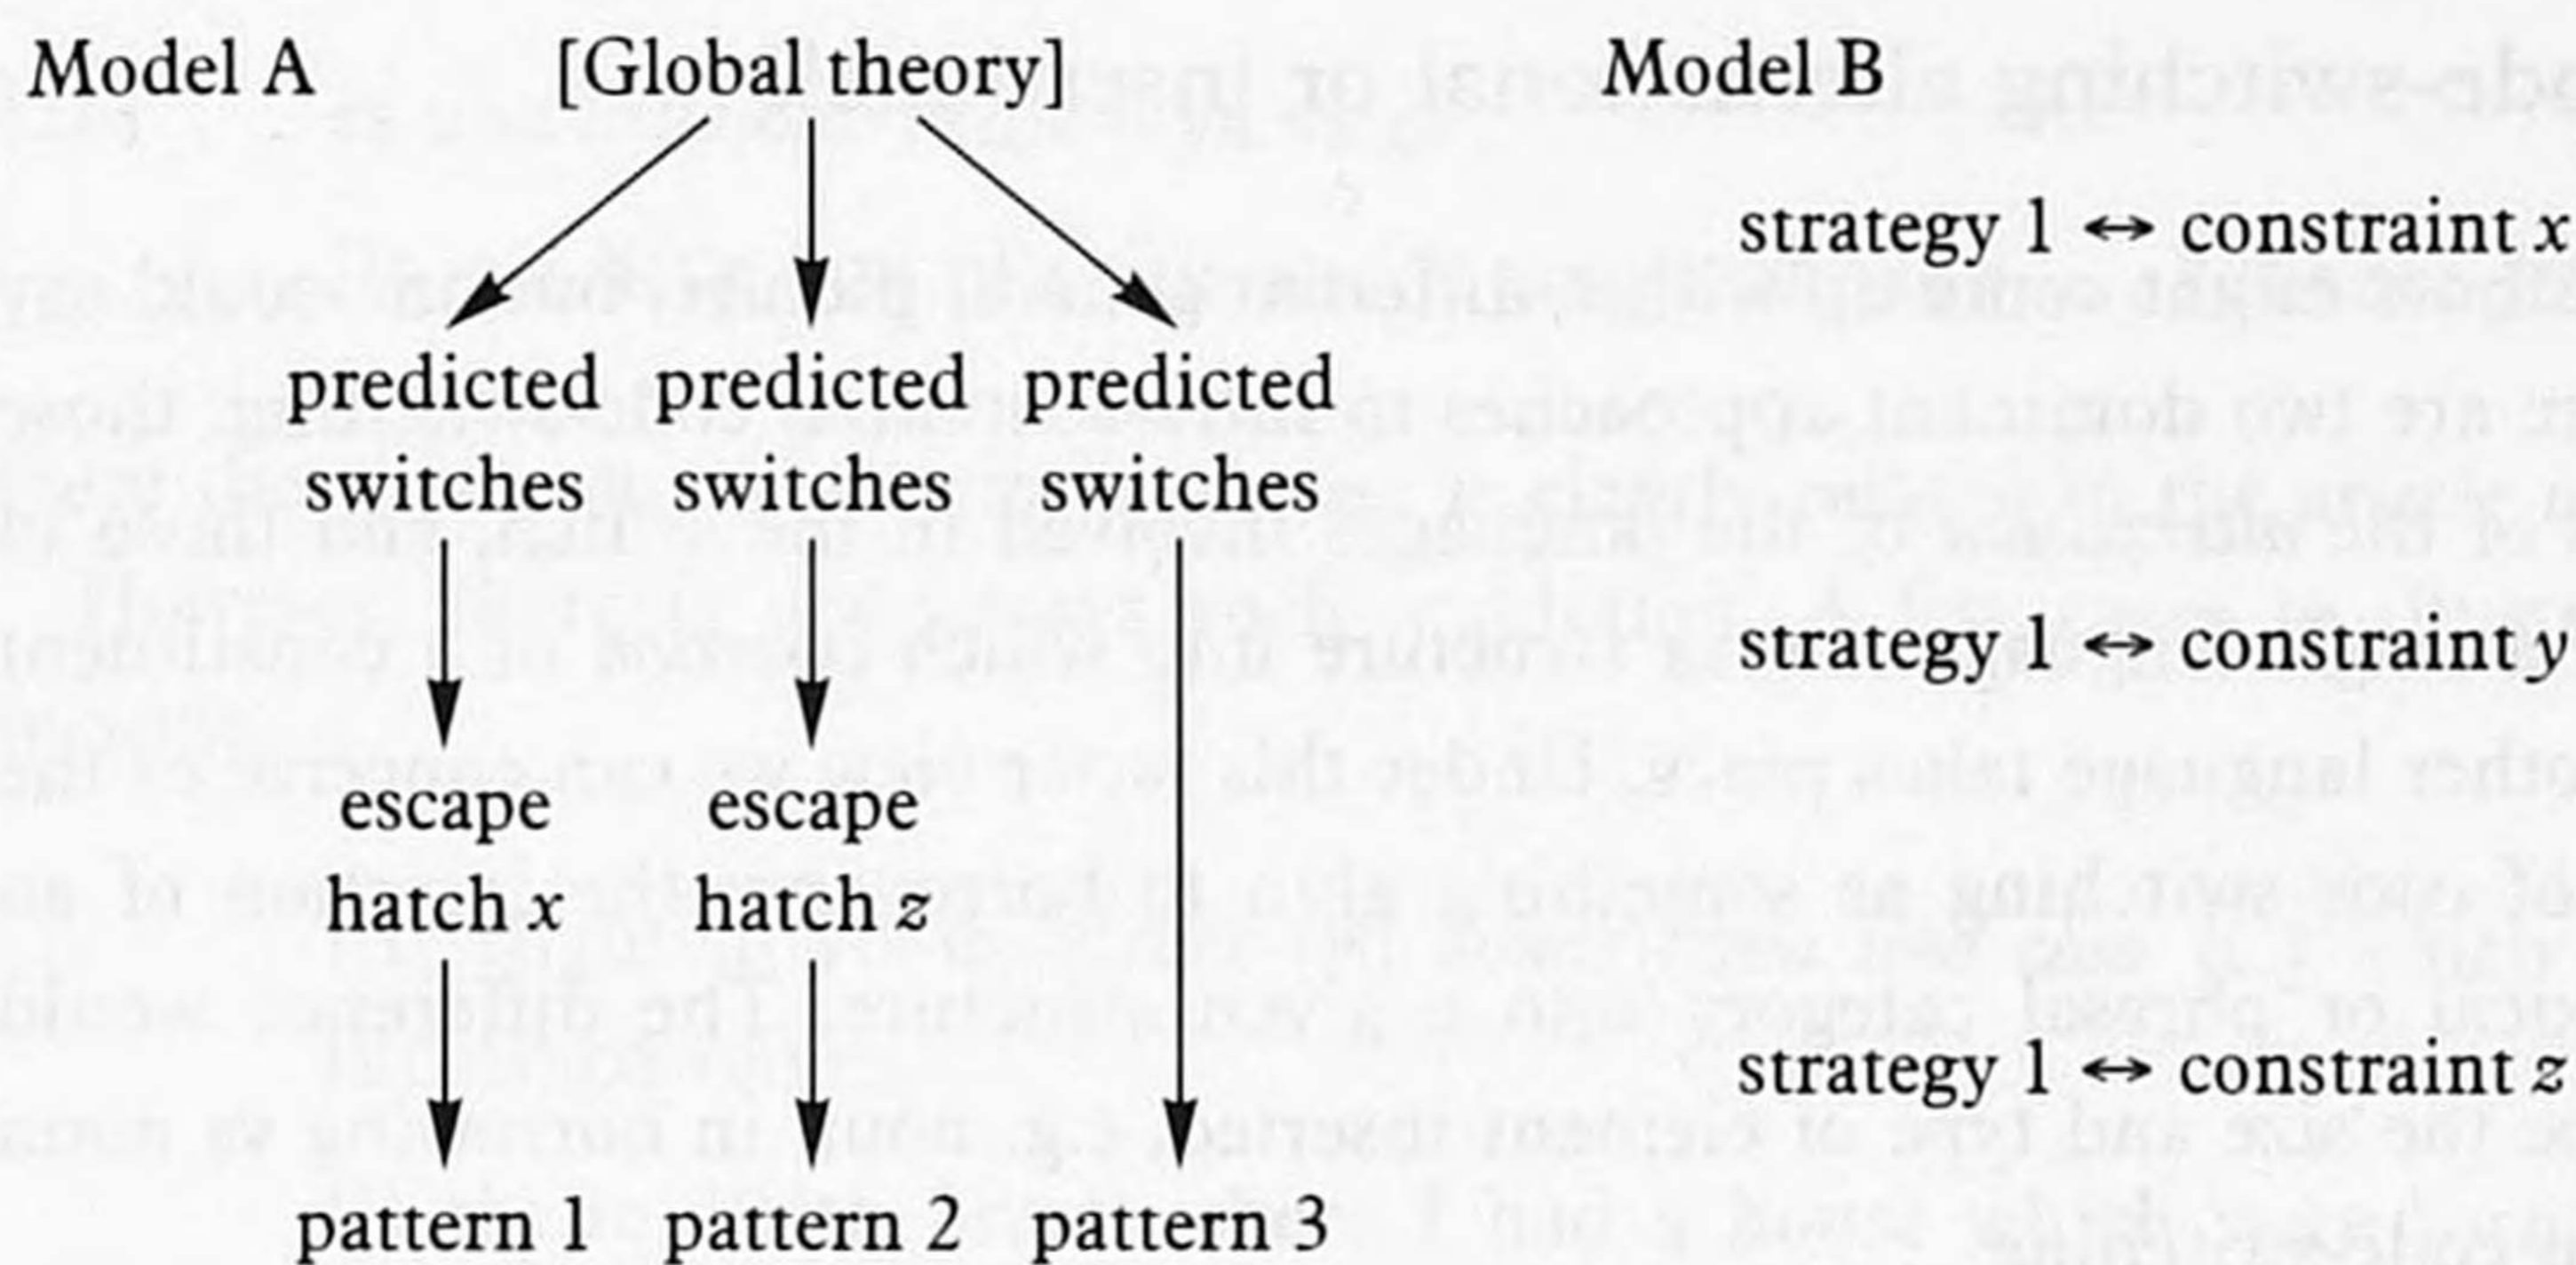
Model A [Global theory]

predicted switches predicted switches predicted switches

escape hatch $x$ escape hatch $z$

pattern 1 pattern 2 pattern 3

Model B

strategy 1 $\leftrightarrow$ constraint $x$

strategy 1 $\leftrightarrow$ constraint $y$

strategy 1 $\leftrightarrow$ constraint $z$